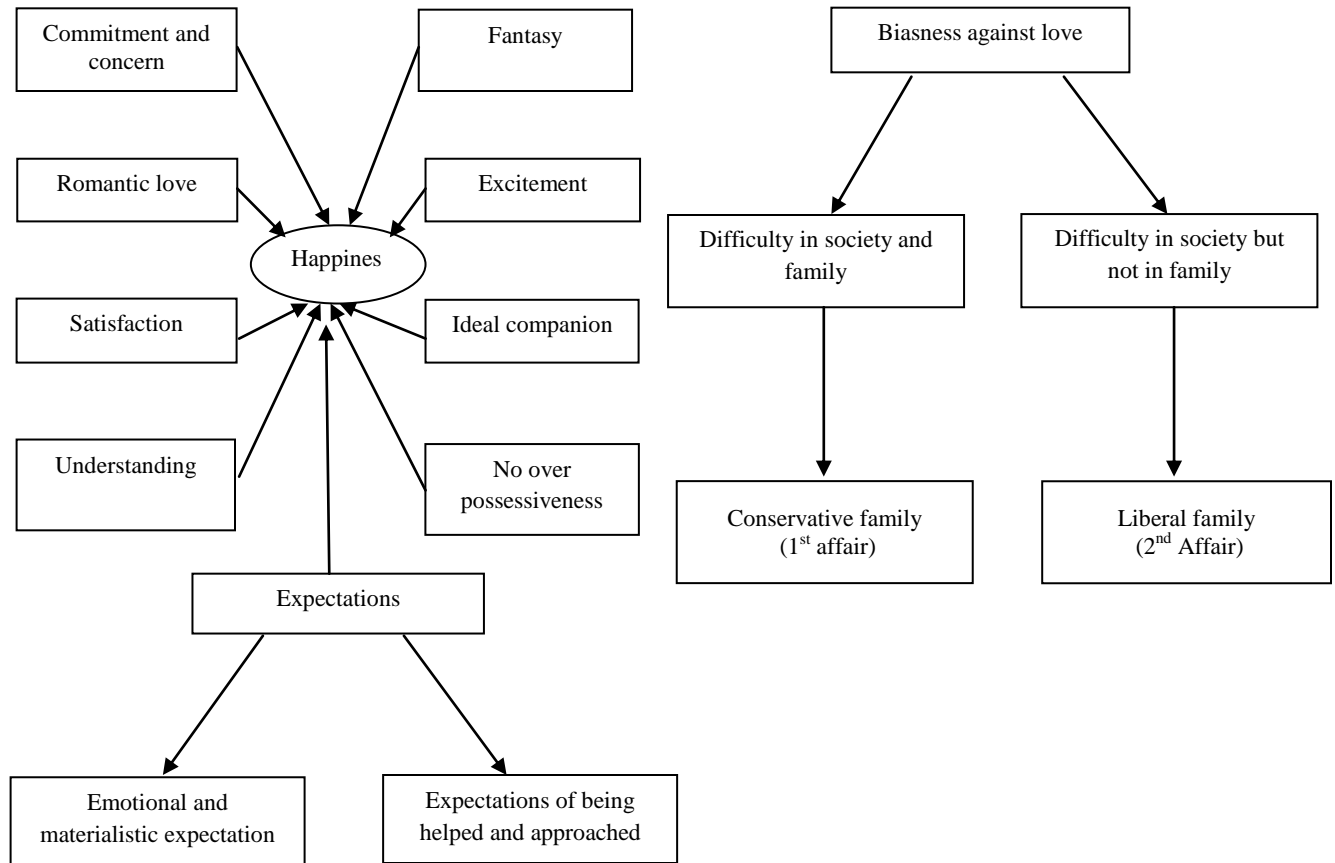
Commitment and concern

Fantasy

Romantic love

Excitement

Happines

Satisfaction

Ideal companion

Understanding

No over possessiveness

Expectations

Emotional and materialistic expectation

Expectations of being helped and approached

Biasness against love

Difficulty in society and family

Difficulty in society but not in family

Conservative family ($1^{st}$ affair)

Liberal family ($2^{nd}$ Affair)